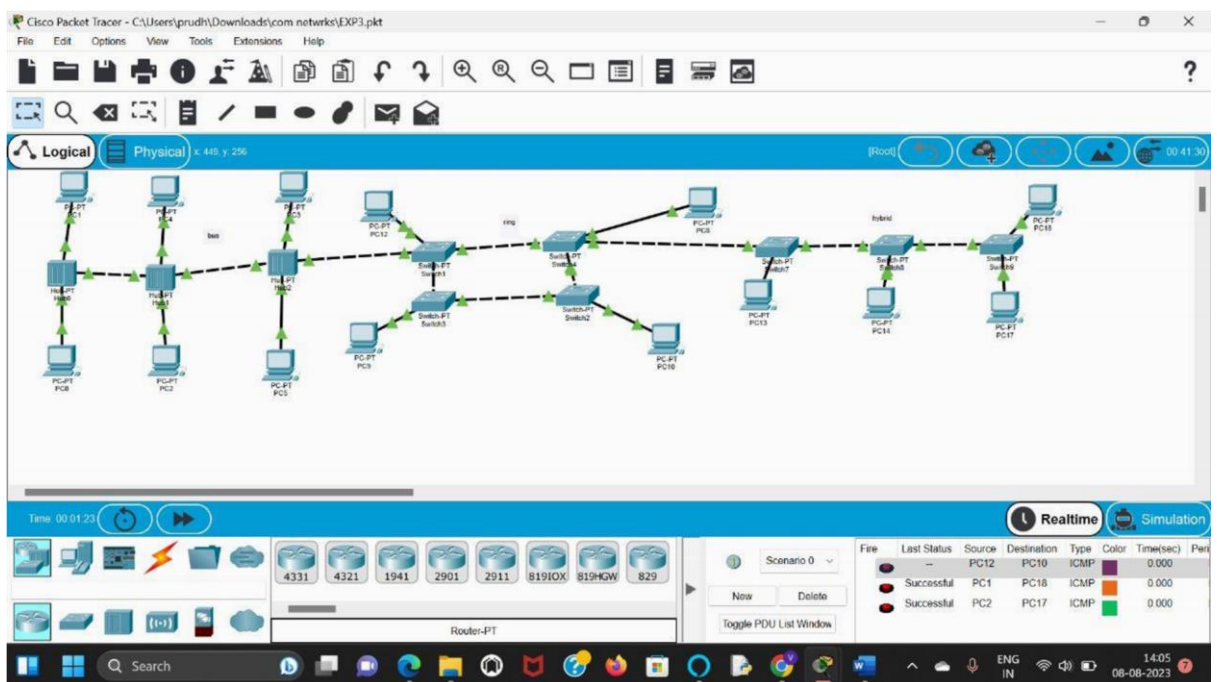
Cisco Packet Tracer - C:\Users\prudh\Downloads\com netwrks\EXP3.pkt
File Edit Options View Tools Extensions Help

Logical Physical x: 449, y: 256 [Root] 00:41:30

PC-PT PC1
PC-PT PC4
PC-PT PC3
bus
Hub-PT Hub0
Hub-PT Hub1
Hub-PT Hub2
PC-PT PC0
PC-PT PC2
PC-PT PC5
PC-PT PC12
ring
Switch-PT Switch1
Switch-PT Switch4
Switch-PT Switch3
Switch-PT Switch2
PC-PT PC9
PC-PT PC10
PC-PT PC8
hybrid
Switch-PT Switch7
Switch-PT Switch8
Switch-PT Switch9
PC-PT PC13
PC-PT PC14
PC-PT PC17
PC-PT PC18

Time: 00:01:23
Realtime Simulation

4331 4321 1941 2901 2911 819IOX 819HGW 829
Router-PT

Scenario 0
New Delete
Toggle PDU List Window

| Fire | Last Status | Source | Destination | Type | Color | Time(sec) | Per |
|---|---|---|---|---|---|---|---|
| | -- | PC12 | PC10 | ICMP | | 0.000 | |
| | Successful | PC1 | PC18 | ICMP | | 0.000 | |
| | Successful | PC2 | PC17 | ICMP | | 0.000 | |

Search
ENG IN 14:05 08-08-2023 7